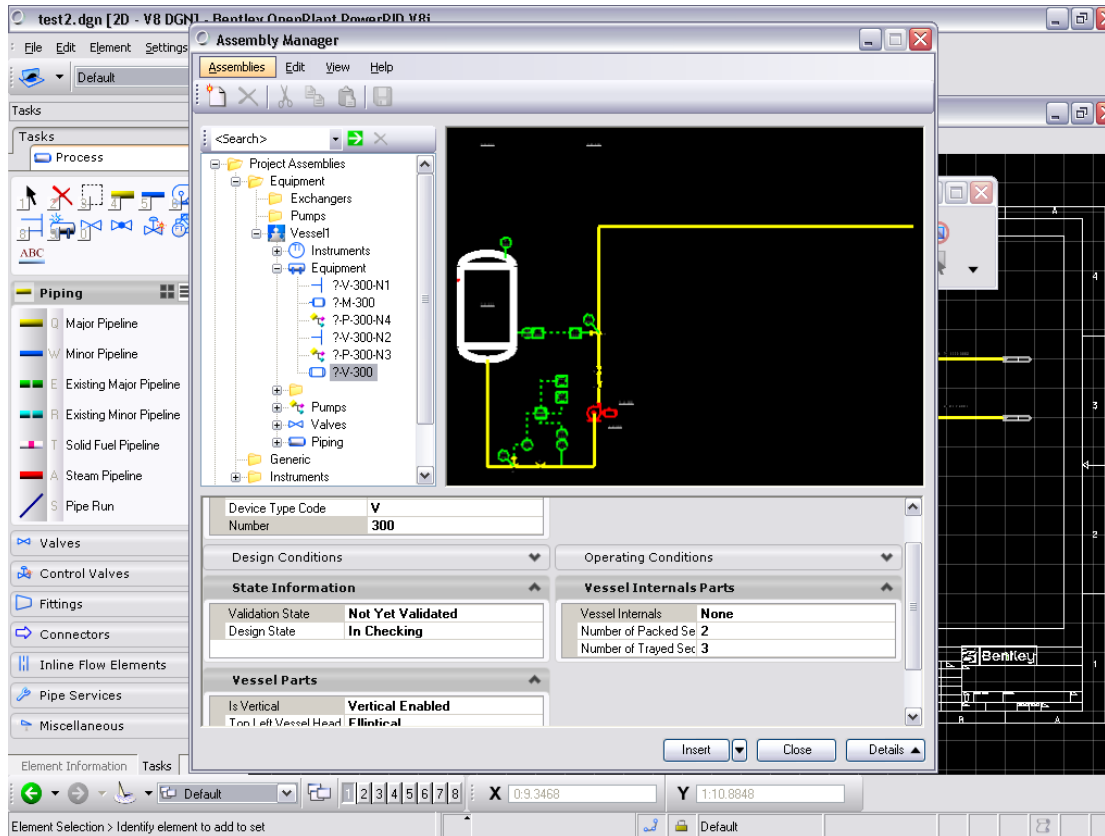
test2.dgn [2D - V8 DGN] - Bentley OpenPlant PowerPID V8i

File Edit Element Settings

Default

Tasks

Tasks

Process

ABC

Piping

Q Major Pipeline

W Minor Pipeline

E Existing Major Pipeline

R Existing Minor Pipeline

T Solid Fuel Pipeline

A Steam Pipeline

S Pipe Run

Valves

Control Valves

Fittings

Connectors

Inline Flow Elements

Pipe Services

Miscellaneous

Element Information Tasks

Assembly Manager

Assemblies Edit View Help

<Search>

Project Assemblies
Equipment
Exchangers
Pumps
Vessel1
Instruments
Equipment
?-V-300-N1
?-M-300
?-P-300-N4
?-V-300-N2
?-P-300-N3
?-V-300
Pumps
Valves
Piping
Generic
Instruments

| Device Type Code | V |
|---|---|
| Number | 300 |

Design Conditions

Operating Conditions

State Information

| Validation State | Not Yet Validated |
|---|---|
| Design State | In Checking |

Vessel Internals Parts

| Vessel Internals | None |
|---|---|
| Number of Packed Se | 2 |
| Number of Trayed Sec | 3 |

Vessel Parts

| Is Vertical | Vertical Enabled |
|---|---|
| Top Left Vessel Head | Elliptical |

Insert Close Details

Bentley

A 3 2 1 B A

Default 1 2 3 4 5 6 7 8 X 0:9.3468 Y 1:10.8848

Element Selection > Identify element to add to set

Default